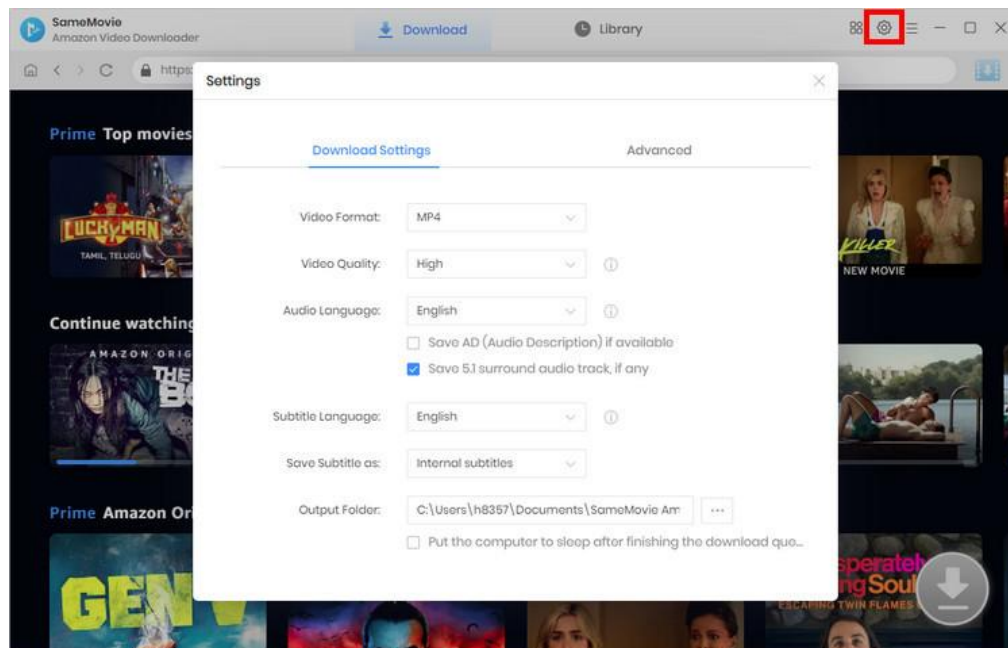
SameMovie
Amazon Video Downloader

Download

Library

https:

Settings

Prime Top movies

LUCKY MAN
TAMIL, TELUGU

KILLER
NEW MOVIE

Continue watching

AMAZON ORIG

THE B

Prime Amazon Or

GEN V

sperateh
ng Soul
ESCAPING TWIN FLAMES

Download Settings

Advanced

Video Format: MP4

Video Quality: High

Audio Language: English

Save AD (Audio Description) if available

Save 5.1 surround audio track, if any

Subtitle Language: English

Save Subtitle as: Internal subtitles

Output Folder: C:\Users\h8357\Documents\SameMovie Am ...

Put the computer to sleep after finishing the download quo...